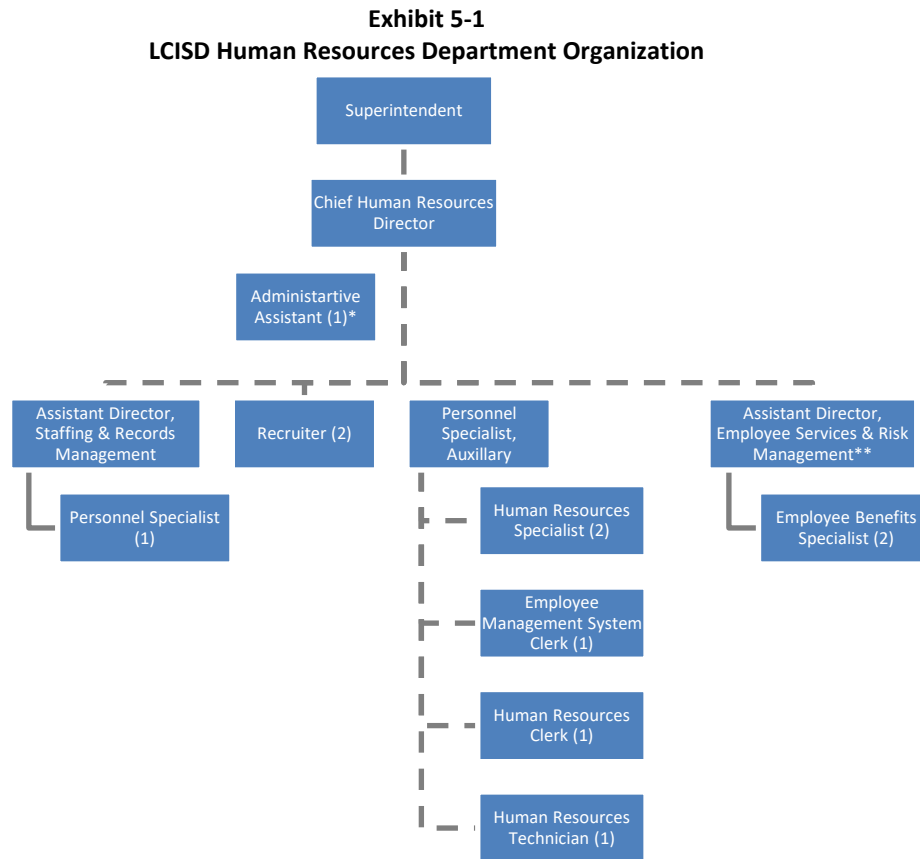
Exhibit 5-1
LCISD Human Resources Department Organization

Superintendent

Chief Human Resources Director

Administartive Assistant (1)*

Assistant Director, Staffing & Records Management

Personnel Specialist (1)

Recruiter (2)

Personnel Specialist, Auxillary

Human Resources Specialist (2)

Employee Management System Clerk (1)

Human Resources Clerk (1)

Human Resources Technician (1)

Assistant Director, Employee Services & Risk Management**

Employee Benefits Specialist (2)